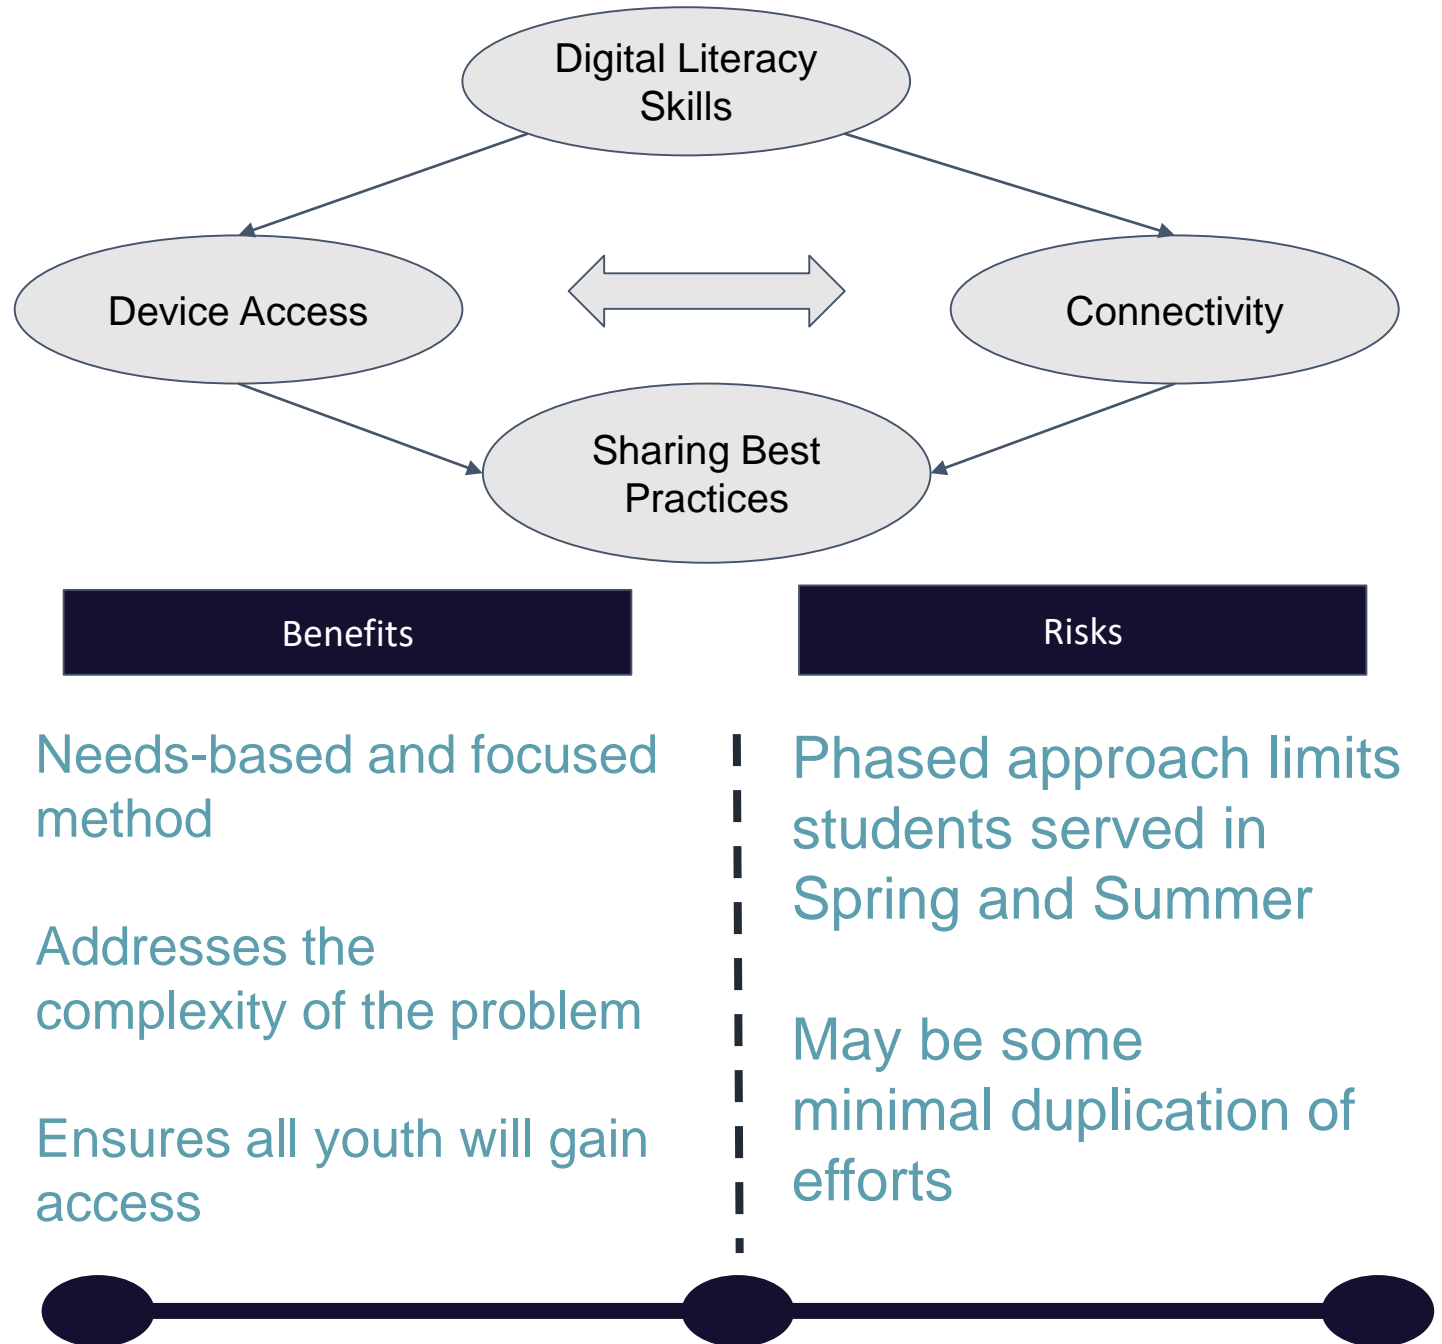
Digital Literacy Skills

Device Access

Connectivity

Sharing Best Practices

Benefits

Needs-based and focused method

Addresses the complexity of the problem

Ensures all youth will gain access

Risks

Phased approach limits students served in Spring and Summer

May be some minimal duplication of efforts